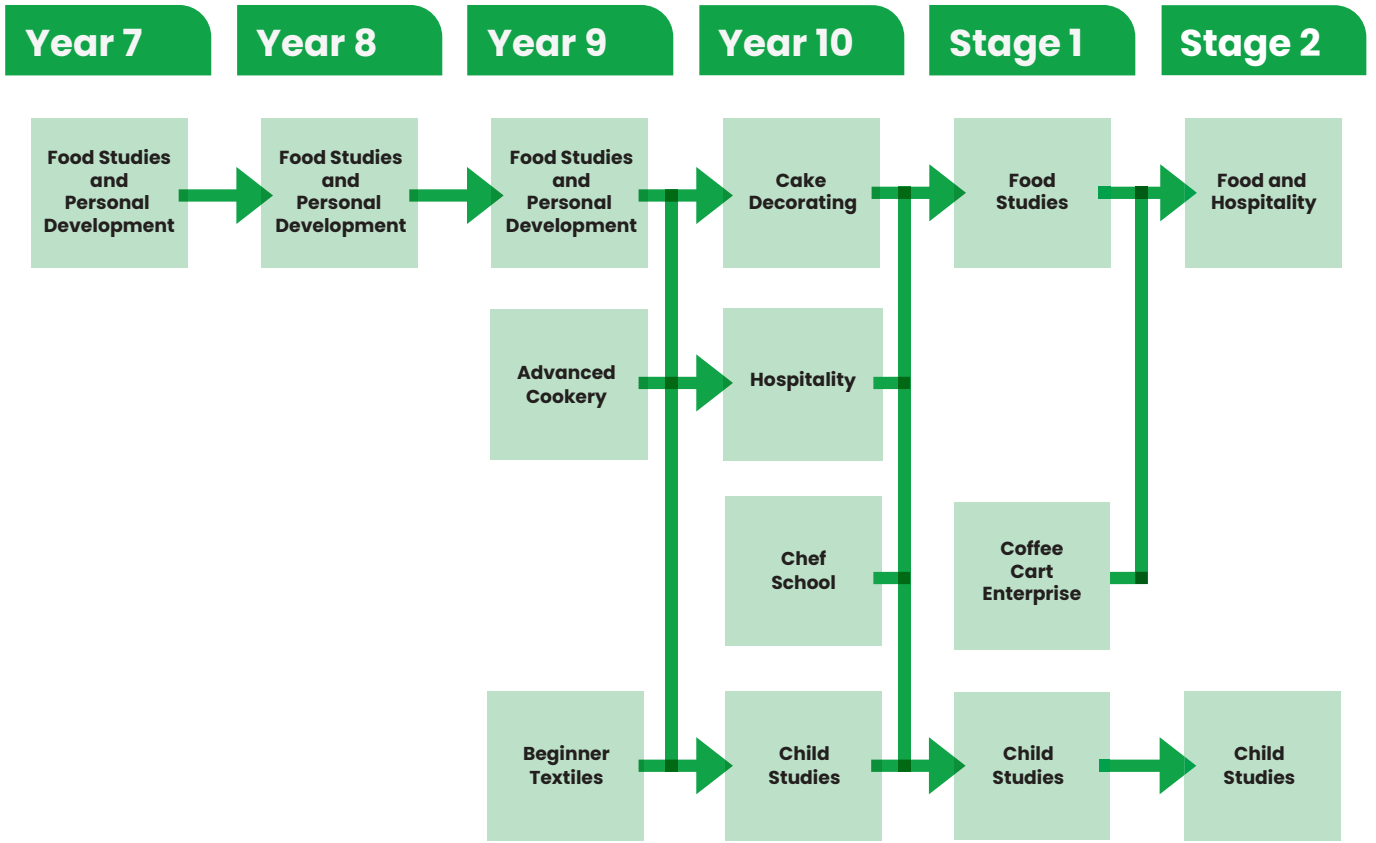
Year 7

Year 8

Year 9

Year 10

Stage 1

Stage 2

Food Studies and Personal Development

Food Studies and Personal Development

Food Studies and Personal Development

Cake Decorating

Food Studies

Food and Hospitality

Advanced Cookery

Hospitality

Chef School

Coffee Cart Enterprise

Beginner Textiles

Child Studies

Child Studies

Child Studies